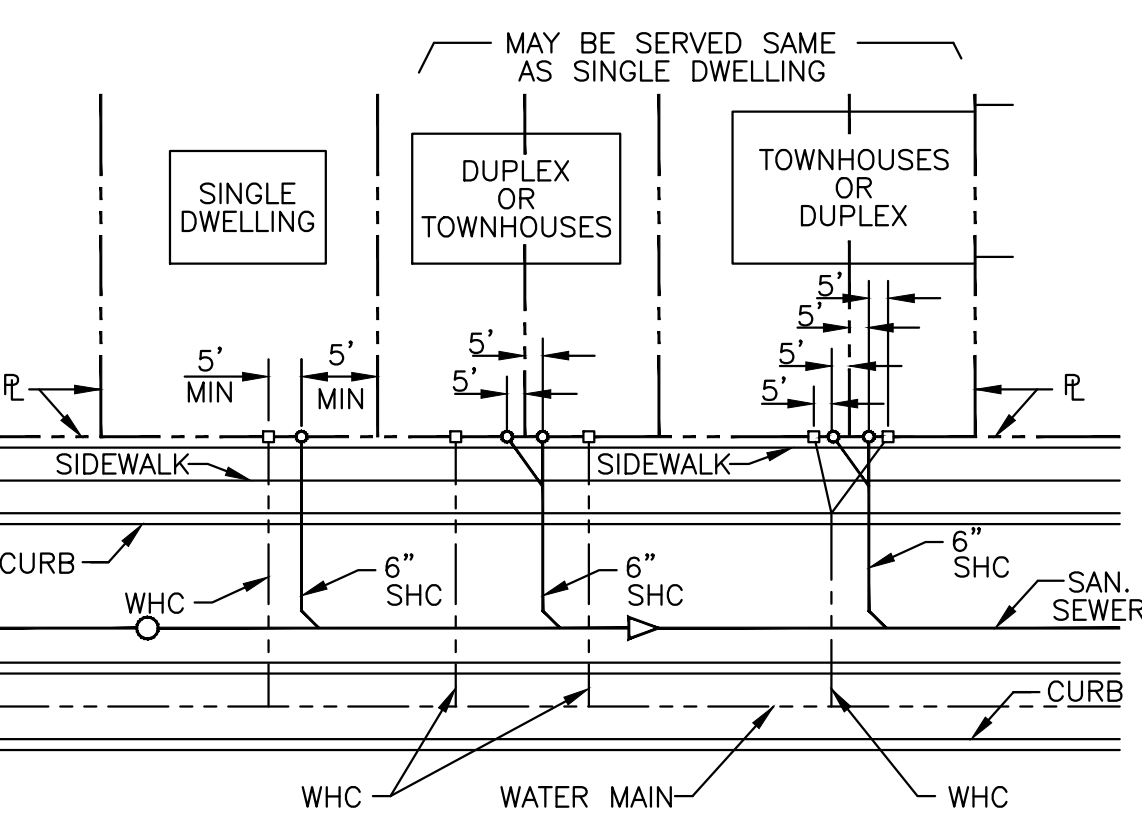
MAY BE SERVED SAME AS SINGLE DWELLING

SINGLE DWELLING

DUPLEX OR TOWNHOUSES

TOWNHOUSES OR DUPLEX

5'
5'
5'
5'

5'
5'

5' MIN

5' MIN

℄

℄

SIDEWALK

SIDEWALK

CURB

6" SHC

6" SHC

6" SHC

WHC

SAN. SEWER

CURB

WHC

WATER MAIN

WHC